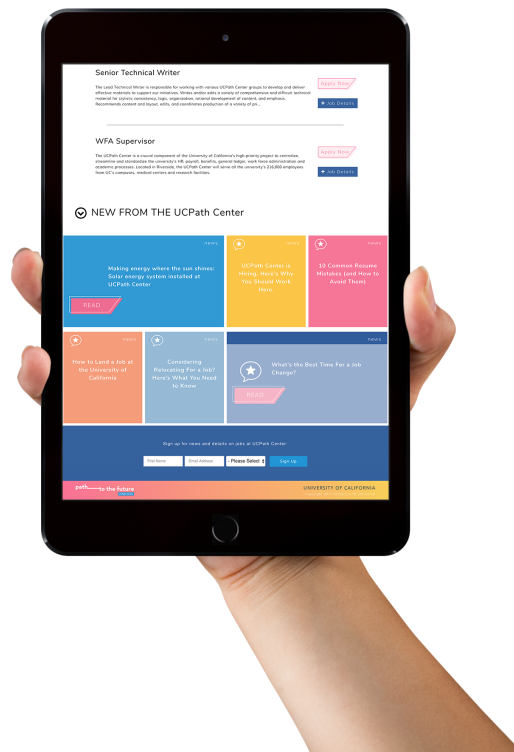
Senior Technical Writer

The Lead Technical Writer is responsible for working with various UCPath Center groups to develop and deliver effective materials to support our initiatives. Writes and/or edits a variety of comprehensive and difficult technical material for clarity consistency, logic, organization, rational development of content, and emphasis. Recommends content and layout, edits, and coordinates production of a variety of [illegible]

Apply Now

+ Job Details

WFA Supervisor

The UCPath Center is a crucial component of the University of California's high-priority project to centralize, streamline and standardize the university's HR, payroll, benefits, general ledger, work force administration and academic processes. Located in Riverside, the UCPath Center will serve all the university's 210,000 employees from UC's campuses, medical centers and research facilities.

Apply Now

+ Job Details

NEW FROM THE UCPath Center

news

Making energy where the sun shines: Solar energy system installed at UCPath Center

READ

news

UCPath Center is Hiring. Here's Why You Should Work Here

news

10 Common Resume Mistakes (and How to Avoid Them)

news

How to Land a Job at the University of California

news

Considering Relocating For a Job? Here's What You Need to Know

news

What's the Best Time For a Job Change?

READ

Sign up for news and details on jobs at UCPath Center

First Name

Email Address

- Please Select -

Sign Up

path to the future

UNIVERSITY OF CALIFORNIA